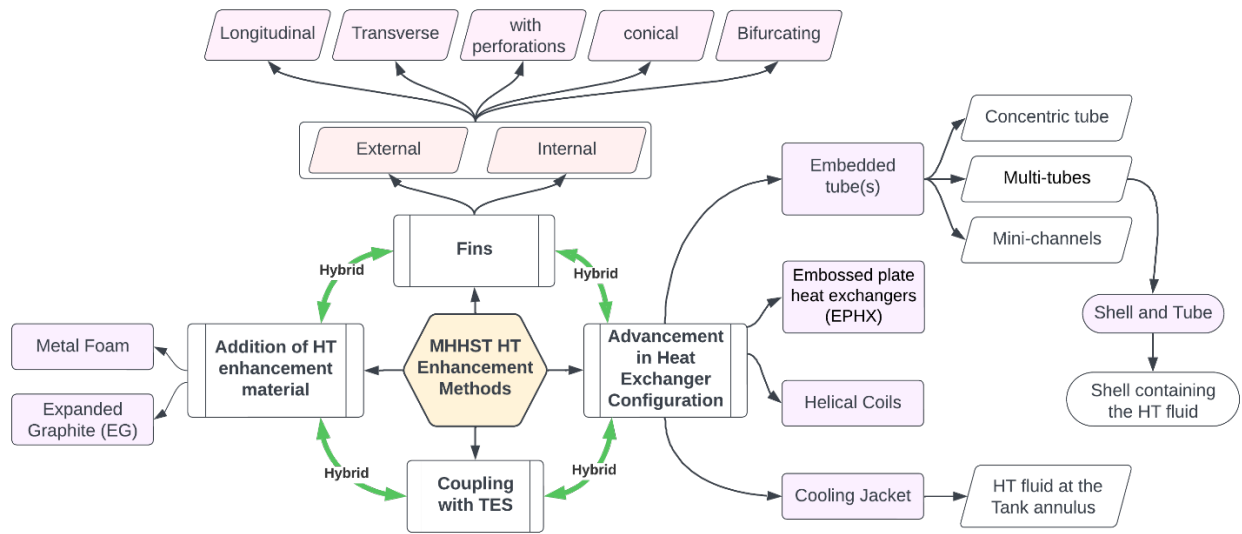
Longitudinal

Transverse

with perforations

conical

Bifurcating

External

Internal

Fins

Hybrid

Hybrid

MHHST HT Enhancement Methods

Addition of HT enhancement material

Metal Foam

Expanded Graphite (EG)

Advancement in Heat Exchanger Configuration

Hybrid

Hybrid

Coupling with TES

Embedded tube(s)

Concentric tube

Multi-tubes

Mini-channels

Embossed plate heat exchangers (EPHX)

Helical Coils

Shell and Tube

Shell containing the HT fluid

Cooling Jacket

HT fluid at the Tank annulus